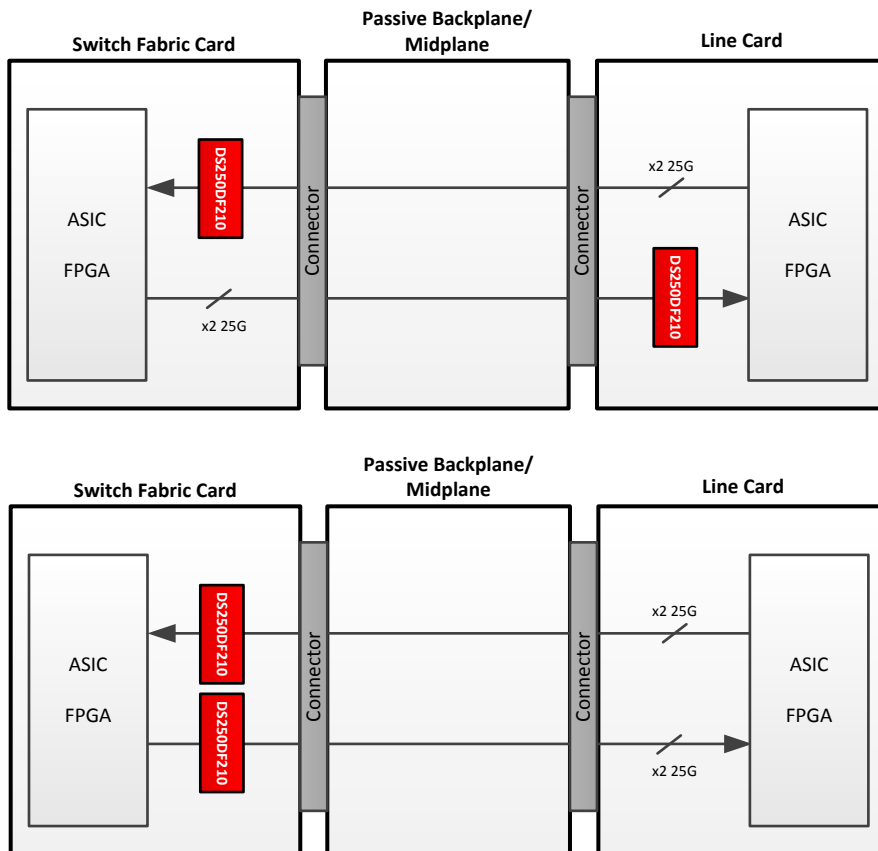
Switch Fabric Card

Passive Backplane/ Midplane

Line Card

DS250DF210

ASIC

FPGA

x2 25G

Connector

Connector

x2 25G

ASIC

FPGA

DS250DF210

Switch Fabric Card

Passive Backplane/ Midplane

Line Card

DS250DF210

ASIC

FPGA

DS250DF210

Connector

Connector

x2 25G

ASIC

FPGA

x2 25G